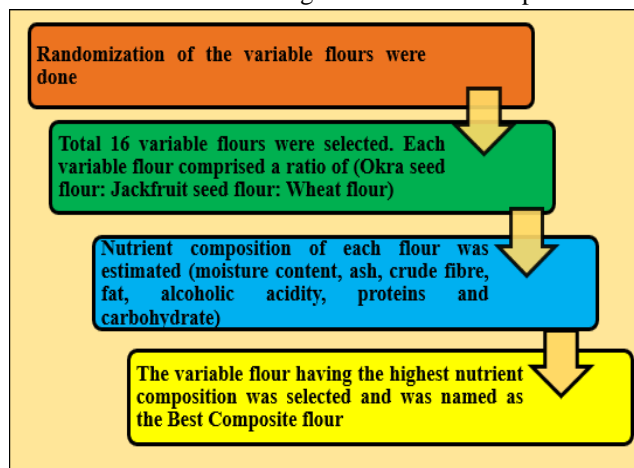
Randomization of the variable flours were done

Total 16 variable flours were selected. Each variable flour comprised a ratio of (Okra seed flour: Jackfruit seed flour: Wheat flour)

Nutrient composition of each flour was estimated (moisture content, ash, crude fibre, fat, alcoholic acidity, proteins and carbohydrate)

The variable flour having the highest nutrient composition was selected and was named as the Best Composite flour